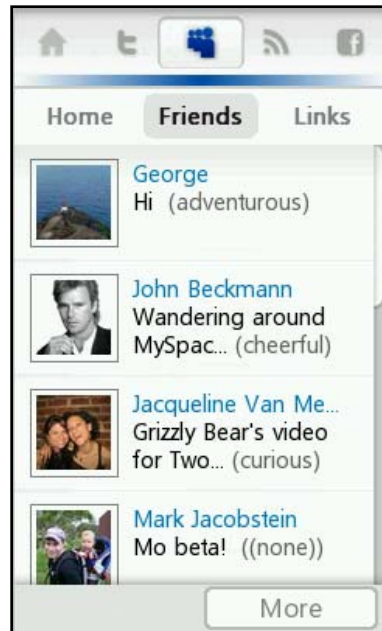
Home Friends Links

George
Hi (adventurous)

John Beckmann
Wandering around MySpac... (cheerful)

Jacqueline Van Me...
Grizzly Bear's video for Two... (curious)

Mark Jacobstein
Mo beta! ((none))

More